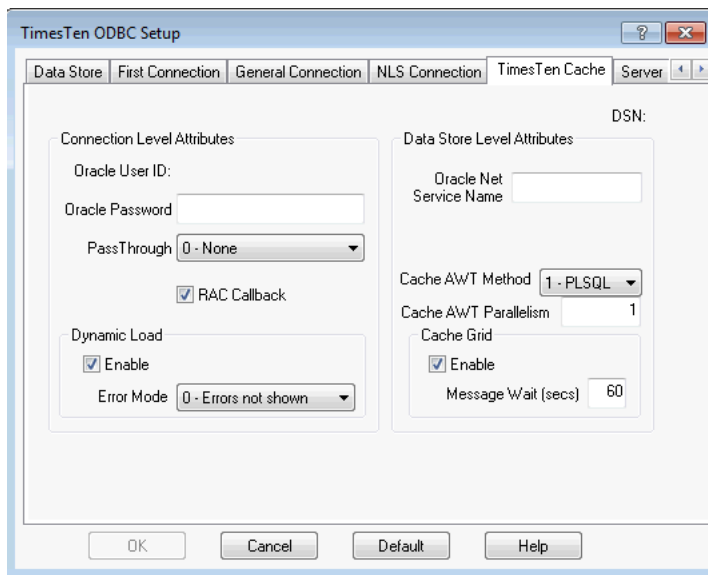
TimesTen ODBC Setup

?

Data Store | First Connection | General Connection | NLS Connection | TimesTen Cache | Server

DSN:

Connection Level Attributes

Oracle User ID:

Oracle Password

PassThrough 0 - None

RAC Callback

Dynamic Load

Enable

Error Mode 0 - Errors not shown

Data Store Level Attributes

Oracle Net Service Name

Cache AWT Method 1 - PLSQL

Cache AWT Parallelism 1

Cache Grid

Enable

Message Wait (secs) 60

OK Cancel Default Help